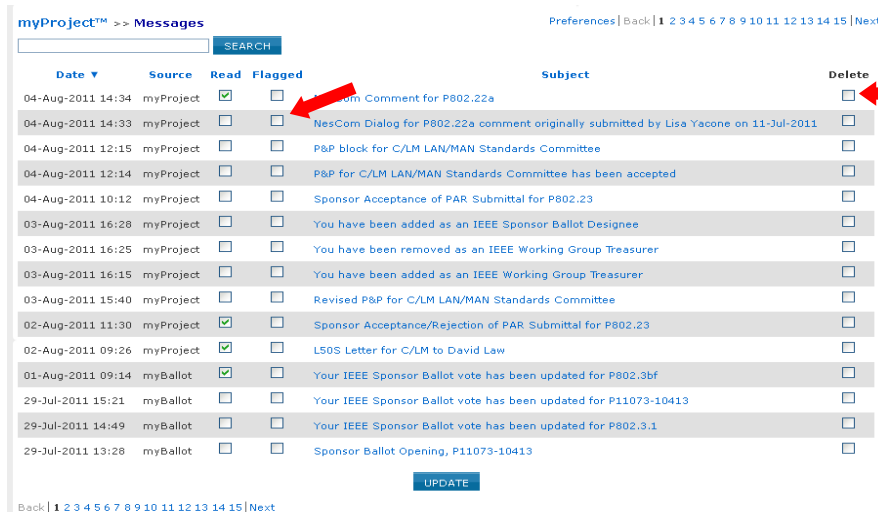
myProject™ >> Messages

Preferences | Back | 1 2 3 4 5 6 7 8 9 10 11 12 13 14 15 | Next

SEARCH

| Date ▼ | Source | Read | Flagged | Subject | Delete |
|---|---|---|---|---|---|
| 04-Aug-2011 14:34 | myProject | ☑ | ☐ | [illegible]Com Comment for P802.22a | ☐ |
| 04-Aug-2011 14:33 | myProject | ☐ | ☐ | NesCom Dialog for P802.22a comment originally submitted by Lisa Yacone on 11-Jul-2011 | ☐ |
| 04-Aug-2011 12:15 | myProject | ☐ | ☐ | P&P block for C/LM LAN/MAN Standards Committee | ☐ |
| 04-Aug-2011 12:14 | myProject | ☐ | ☐ | P&P for C/LM LAN/MAN Standards Committee has been accepted | ☐ |
| 04-Aug-2011 10:12 | myProject | ☐ | ☐ | Sponsor Acceptance of PAR Submittal for P802.23 | ☐ |
| 03-Aug-2011 16:28 | myProject | ☐ | ☐ | You have been added as an IEEE Sponsor Ballot Designee | ☐ |
| 03-Aug-2011 16:25 | myProject | ☐ | ☐ | You have been removed as an IEEE Working Group Treasurer | ☐ |
| 03-Aug-2011 16:15 | myProject | ☐ | ☐ | You have been added as an IEEE Working Group Treasurer | ☐ |
| 03-Aug-2011 15:40 | myProject | ☐ | ☐ | Revised P&P for C/LM LAN/MAN Standards Committee | ☐ |
| 02-Aug-2011 11:30 | myProject | ☑ | ☐ | Sponsor Acceptance/Rejection of PAR Submittal for P802.23 | ☐ |
| 02-Aug-2011 09:26 | myProject | ☑ | ☐ | L50S Letter for C/LM to David Law | ☐ |
| 01-Aug-2011 09:14 | myBallot | ☑ | ☐ | Your IEEE Sponsor Ballot vote has been updated for P802.3bf | ☐ |
| 29-Jul-2011 15:21 | myBallot | ☐ | ☐ | Your IEEE Sponsor Ballot vote has been updated for P11073-10413 | ☐ |
| 29-Jul-2011 14:49 | myBallot | ☐ | ☐ | Your IEEE Sponsor Ballot vote has been updated for P802.3.1 | ☐ |
| 29-Jul-2011 13:28 | myBallot | ☐ | ☐ | Sponsor Ballot Opening, P11073-10413 | ☐ |

UPDATE

Back | 1 2 3 4 5 6 7 8 9 10 11 12 13 14 15 | Next